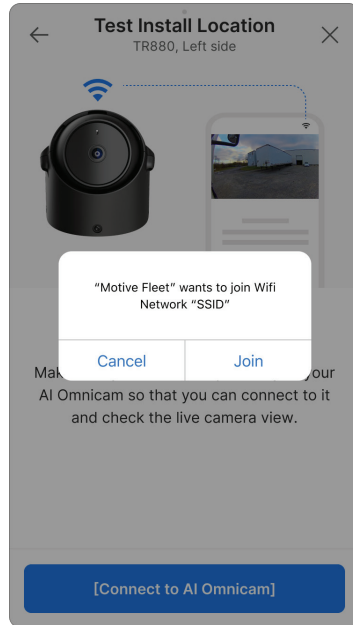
Test Install Location
TR880, Left side

"Motive Fleet" wants to join Wifi Network "SSID"

Cancel

Join

Mak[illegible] your AI Omnicam so that you can connect to it and check the live camera view.

[Connect to AI Omnicam]